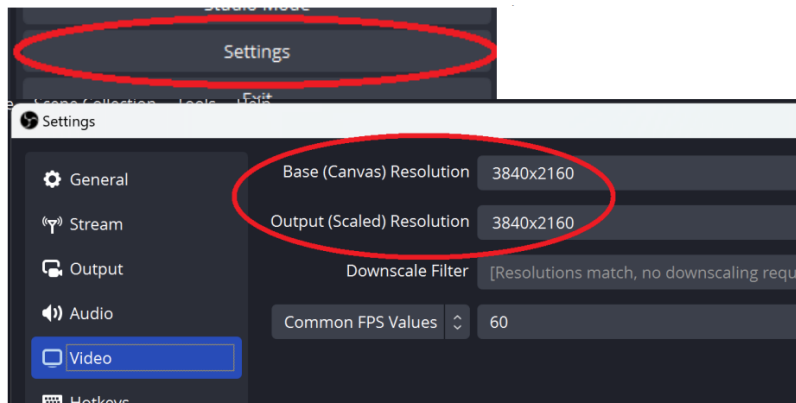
Studio Mode
Settings
Exit
Scene Collection Tools Help
Settings
General
Stream
Output
Audio
Video
Hotkeys
Base (Canvas) Resolution 3840x2160
Output (Scaled) Resolution 3840x2160
Downscale Filter [Resolutions match, no downscaling requ
Common FPS Values 60